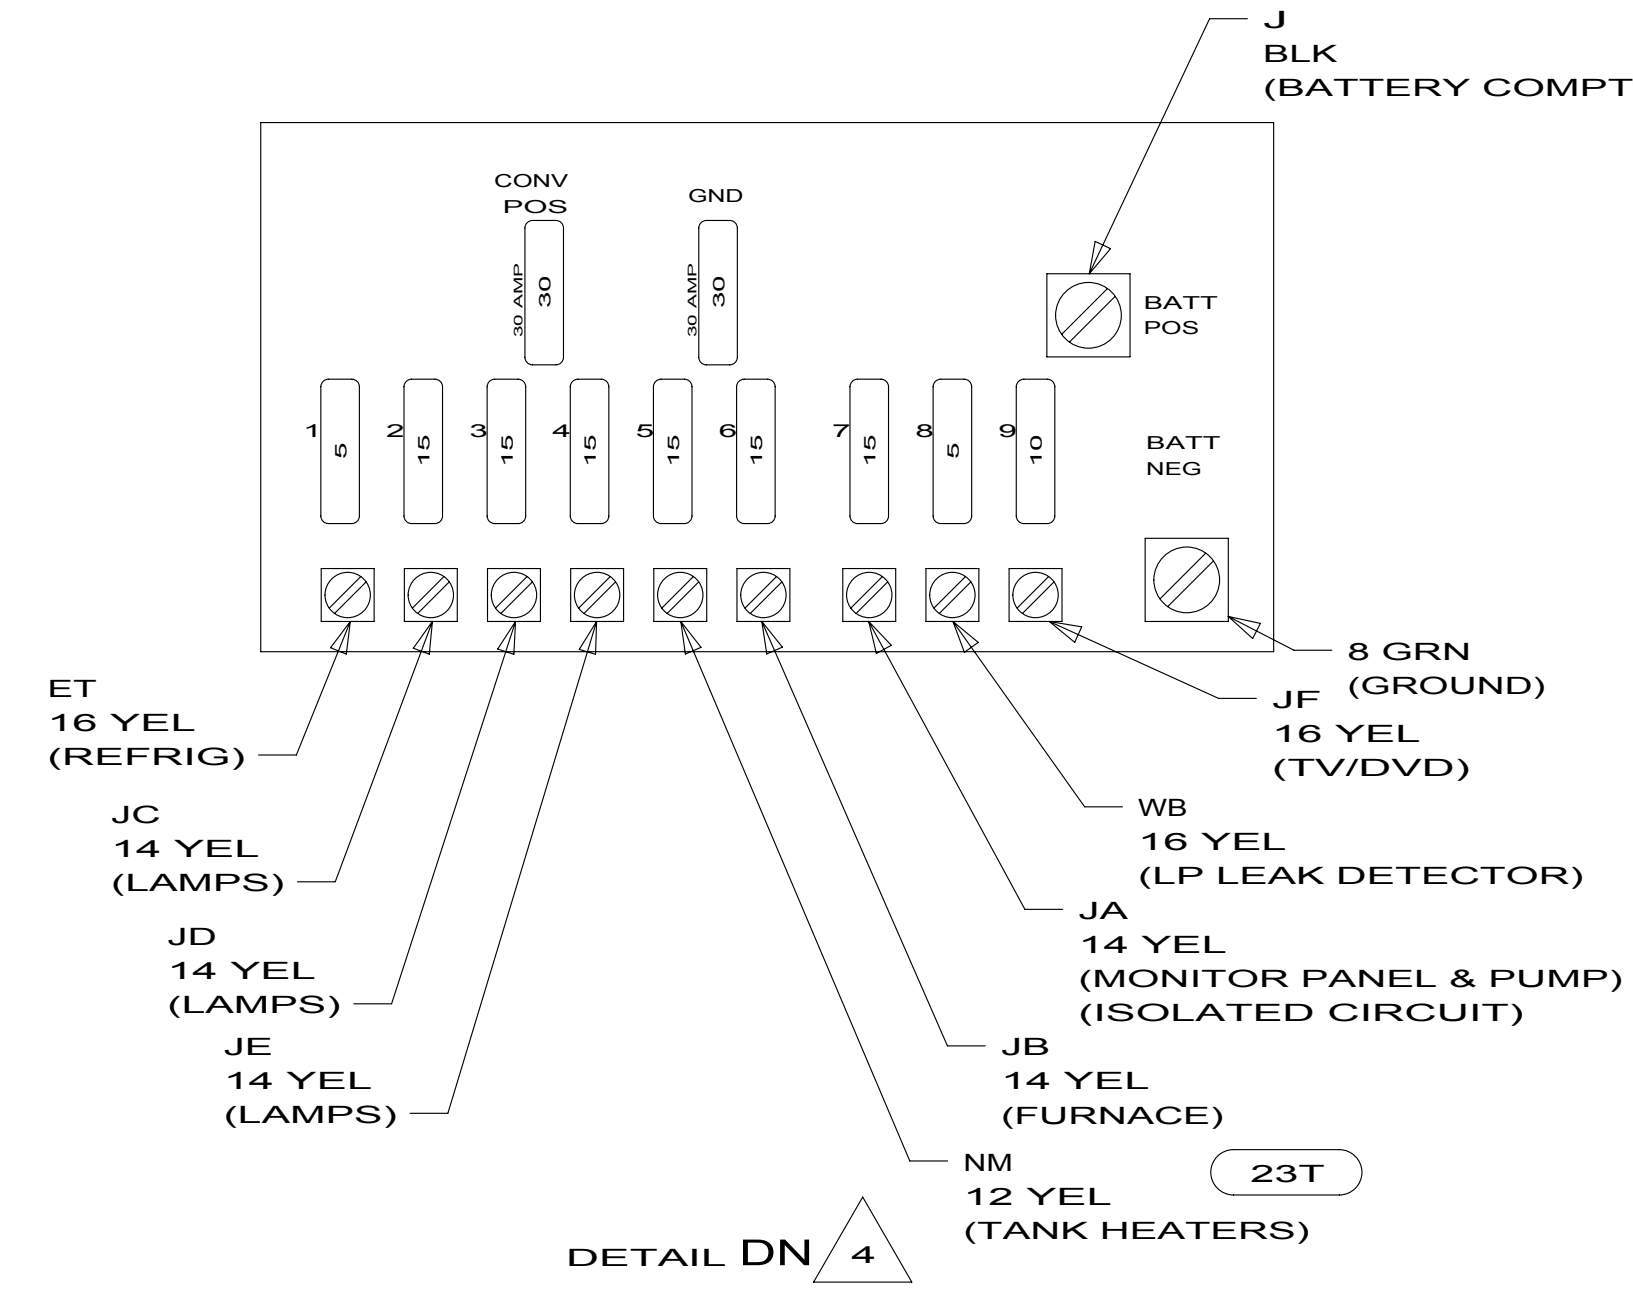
J
BLK
(BATTERY COMPT

CONV
POS

30 AMP 30

GND

30 AMP 30

BATT
POS

1 5
2 15
3 15
4 15
5 15
6 15
7 15
8 5
9 10

BATT
NEG

8 GRN
(GROUND)

JF
16 YEL
(TV/DVD)

ET
16 YEL
(REFRIG)

JC
14 YEL
(LAMPS)

WB
16 YEL
(LP LEAK DETECTOR)

JA
14 YEL
(MONITOR PANEL & PUMP)
(ISOLATED CIRCUIT)

JD
14 YEL
(LAMPS)

JE
14 YEL
(LAMPS)

JB
14 YEL
(FURNACE)

NM
12 YEL
(TANK HEATERS)

23T

DETAIL DN 4